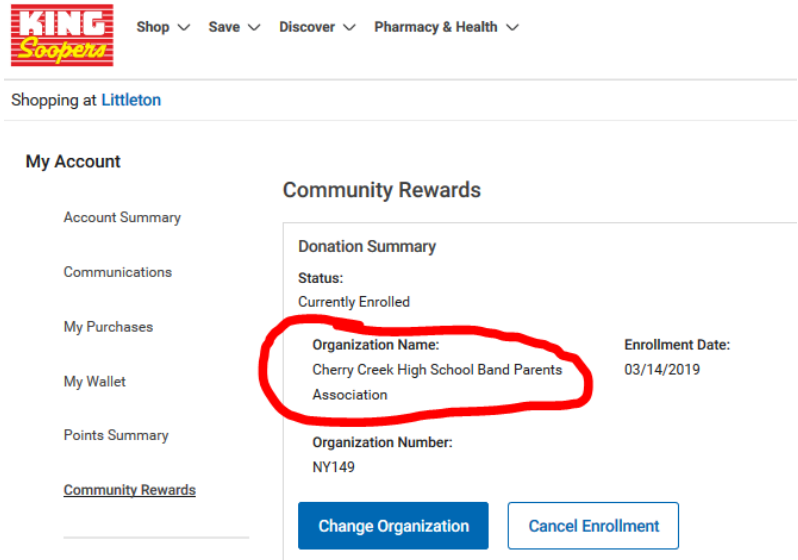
KING Soopers

Shop Save Discover Pharmacy & Health

Shopping at Littleton

My Account

Account Summary

Communications

My Purchases

My Wallet

Points Summary

Community Rewards

Community Rewards

Donation Summary

Status:
Currently Enrolled

Organization Name:
Cherry Creek High School Band Parents Association

Enrollment Date:
03/14/2019

Organization Number:
NY149

Change Organization

Cancel Enrollment